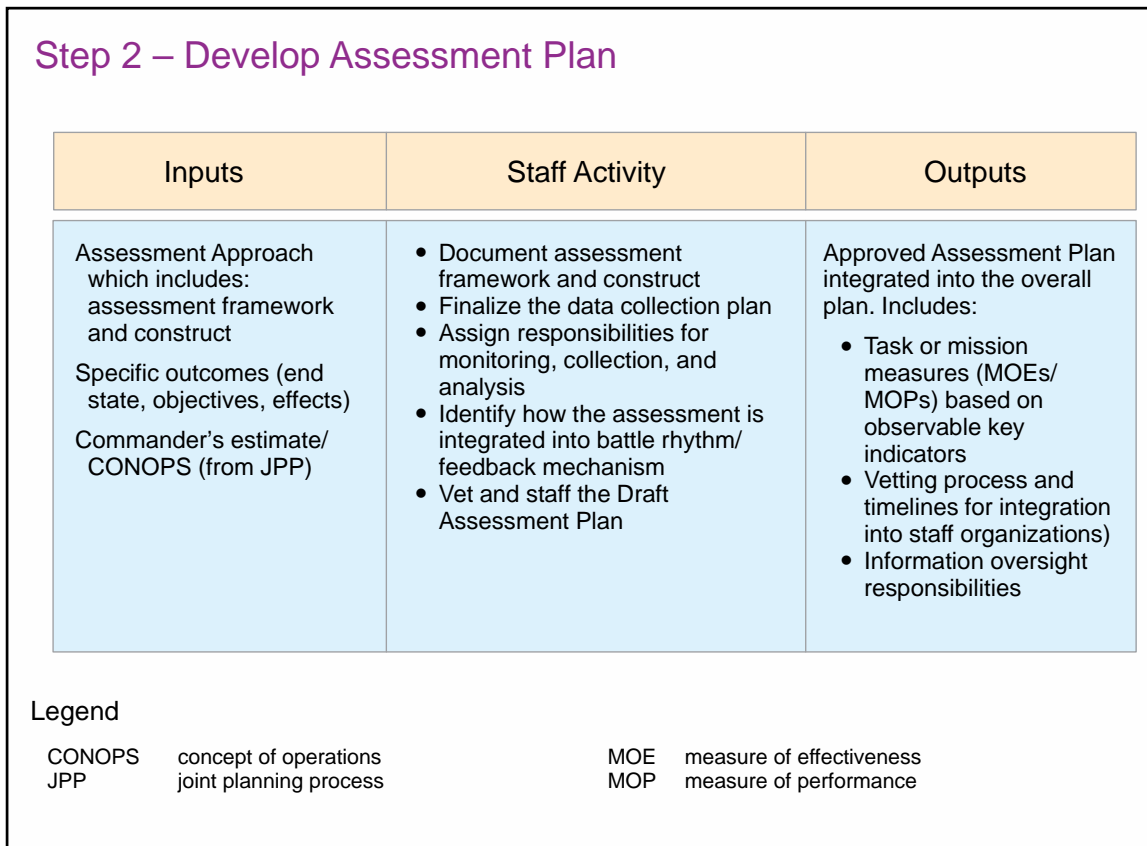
Step 2 – Develop Assessment Plan

| Inputs | Staff Activity | Outputs |
|---|---|---|
| Assessment Approach which includes: assessment framework and construct<br>Specific outcomes (end state, objectives, effects)<br>Commander's estimate/ CONOPS (from JPP) | • Document assessment framework and construct<br>• Finalize the data collection plan<br>• Assign responsibilities for monitoring, collection, and analysis<br>• Identify how the assessment is integrated into battle rhythm/ feedback mechanism<br>• Vet and staff the Draft Assessment Plan | Approved Assessment Plan integrated into the overall plan. Includes:<br>• Task or mission measures (MOEs/ MOPs) based on observable key indicators<br>• Vetting process and timelines for integration into staff organizations)<br>• Information oversight responsibilities |

Legend

CONOPS concept of operations
JPP joint planning process
MOE measure of effectiveness
MOP measure of performance